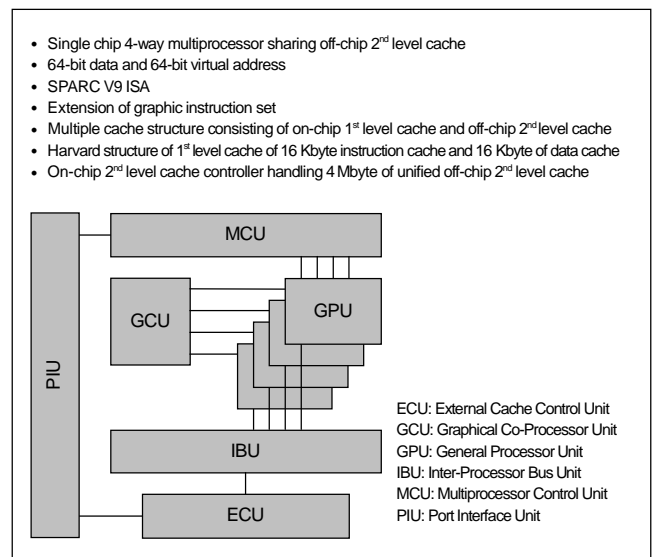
- Single chip 4-way multiprocessor sharing off-chip 2$^{nd}$ level cache
- 64-bit data and 64-bit virtual address
- SPARC V9 ISA
- Extension of graphic instruction set
- Multiple cache structure consisting of on-chip 1$^{st}$ level cache and off-chip 2$^{nd}$level cache
- Harvard structure of 1$^{st}$ level cache of 16 Kbyte instruction cache and 16 Kbyte of data cache
- On-chip 2$^{nd}$ level cache controller handling 4 Mbyte of unified off-chip 2$^{nd}$ level cache

MCU

GCU

GPU

PIU

IBU

ECU

ECU: External Cache Control Unit
GCU: Graphical Co-Processor Unit
GPU: General Processor Unit
IBU: Inter-Processor Bus Unit
MCU: Multiprocessor Control Unit
PIU: Port Interface Unit